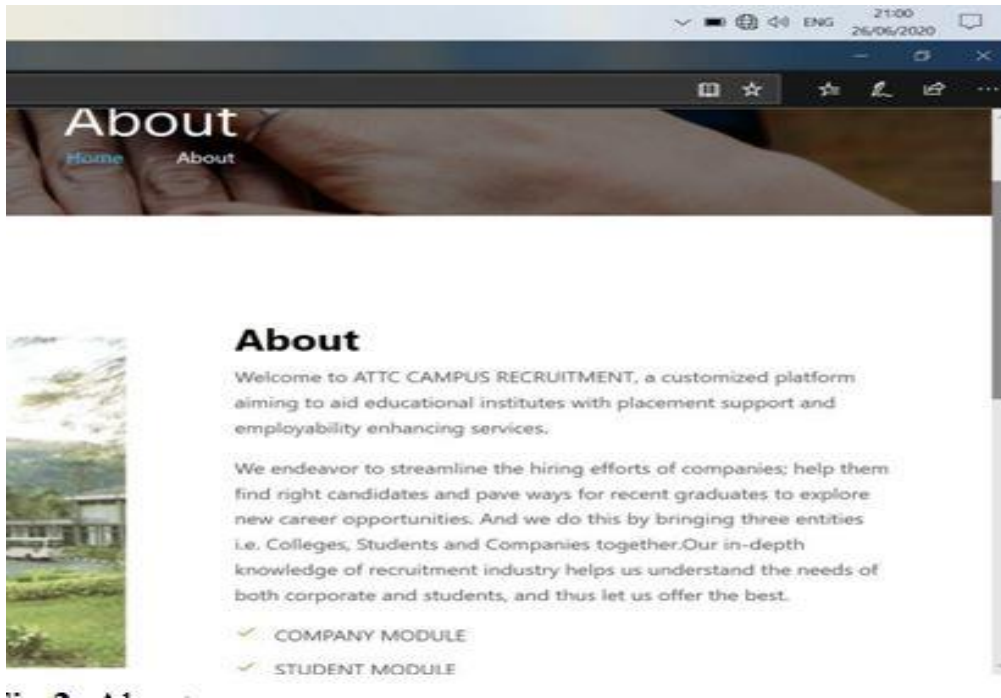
ENG 21:00 26/06/2020

About

Home About

About

Welcome to ATTC CAMPUS RECRUITMENT, a customized platform aiming to aid educational institutes with placement support and employability enhancing services.

We endeavor to streamline the hiring efforts of companies; help them find right candidates and pave ways for recent graduates to explore new career opportunities. And we do this by bringing three entities i.e. Colleges, Students and Companies together.Our in-depth knowledge of recruitment industry helps us understand the needs of both corporate and students, and thus let us offer the best.

COMPANY MODULE

STUDENT MODULE

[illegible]